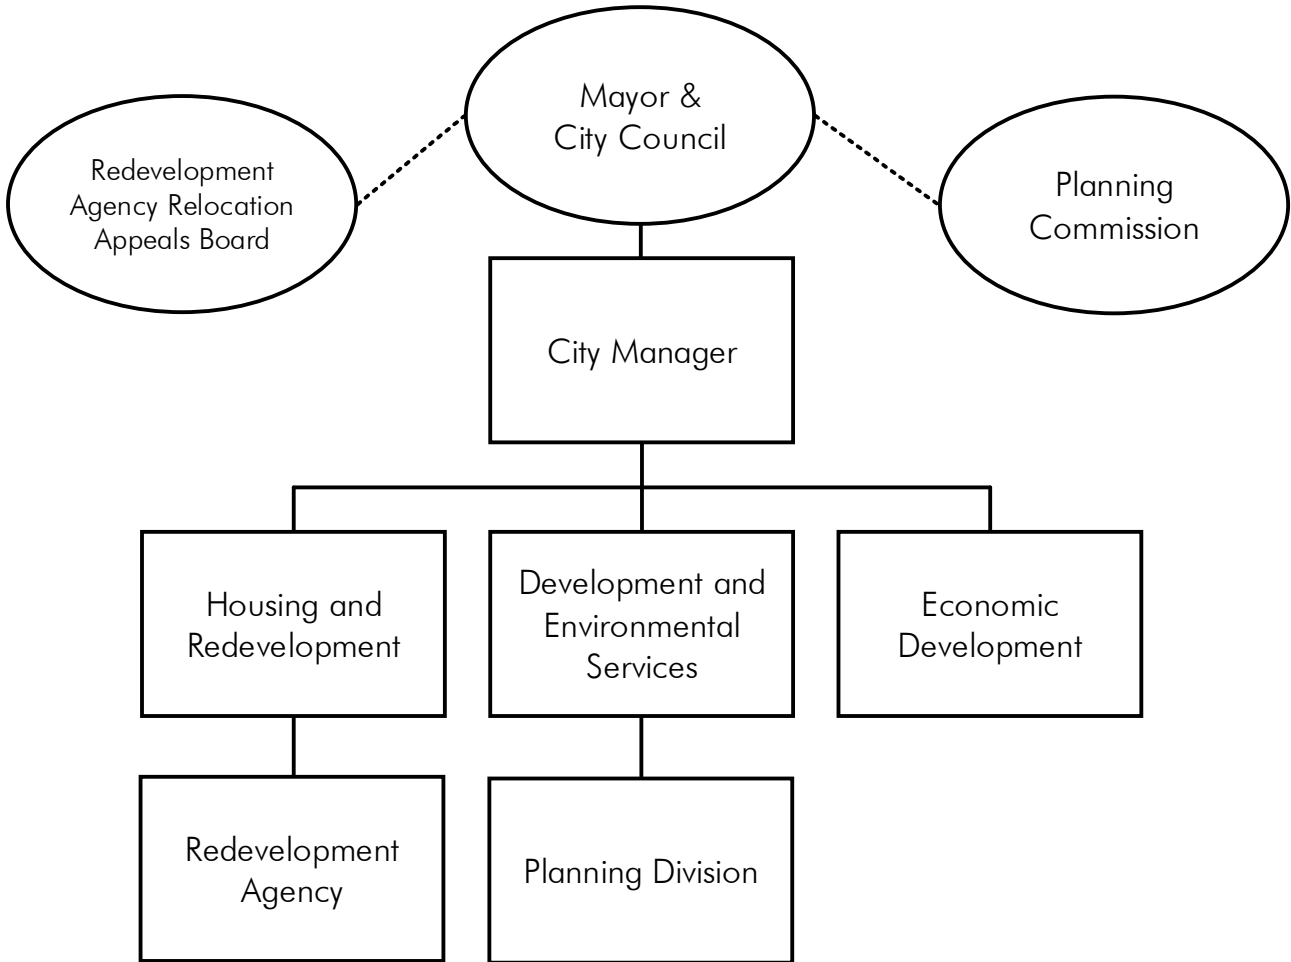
Mayor & City Council

Redevelopment Agency Relocation Appeals Board

Planning Commission

City Manager

Housing and Redevelopment

Development and Environmental Services

Economic Development

Redevelopment Agency

Planning Division